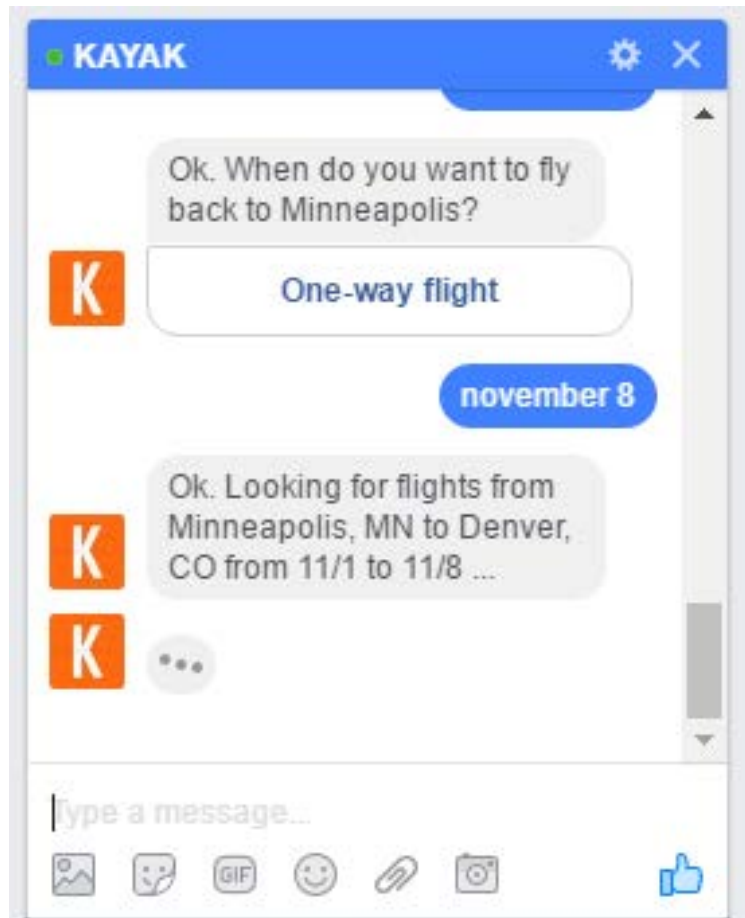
KAYAK

Ok. When do you want to fly back to Minneapolis?

K

One-way flight

november 8

K

Ok. Looking for flights from Minneapolis, MN to Denver, CO from 11/1 to 11/8 ...

K

...

Type a message...

GIF